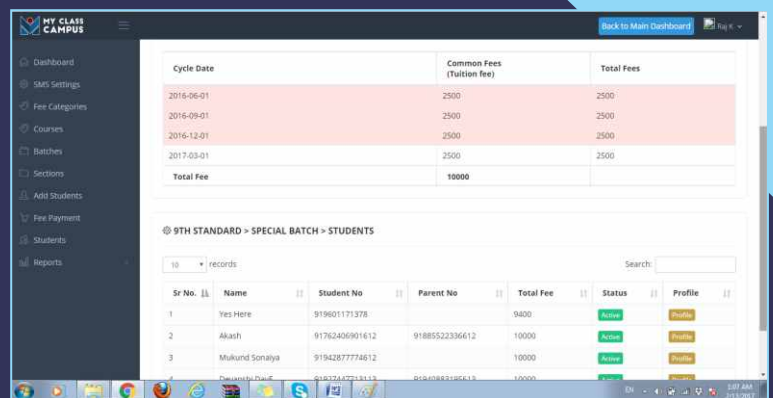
MY CLASS CAMPUS

Back to Main Dashboard

Raj K

Dashboard

SMS Settings

Fee Categories

Courses

Batches

Sections

Add Students

Fee Payment

Students

Reports

| Cycle Date | Common Fees (Tuition fee) | Total Fees |
|---|---|---|
| 2016-06-01 | 2500 | 2500 |
| 2016-09-01 | 2500 | 2500 |
| 2016-12-01 | 2500 | 2500 |
| 2017-03-01 | 2500 | 2500 |
| Total Fee | 10000 | |

9TH STANDARD > SPECIAL BATCH > STUDENTS

10 records

Search:

| Sr No. | Name | Student No | Parent No | Total Fee | Status | Profile |
|---|---|---|---|---|---|---|
| 1 | Yes Here | 919601171378 | | 9400 | Active | Profile |
| 2 | Akash | 917624069016l2 | 918855223366l2 | 10000 | Active | Profile |
| 3 | Mukund Sonaiya | 91942877746l2 | | 10000 | Active | Profile |
| 4 | Devanshi Dave | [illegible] | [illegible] | 10000 | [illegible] | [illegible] |

EN

1:07 AM

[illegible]